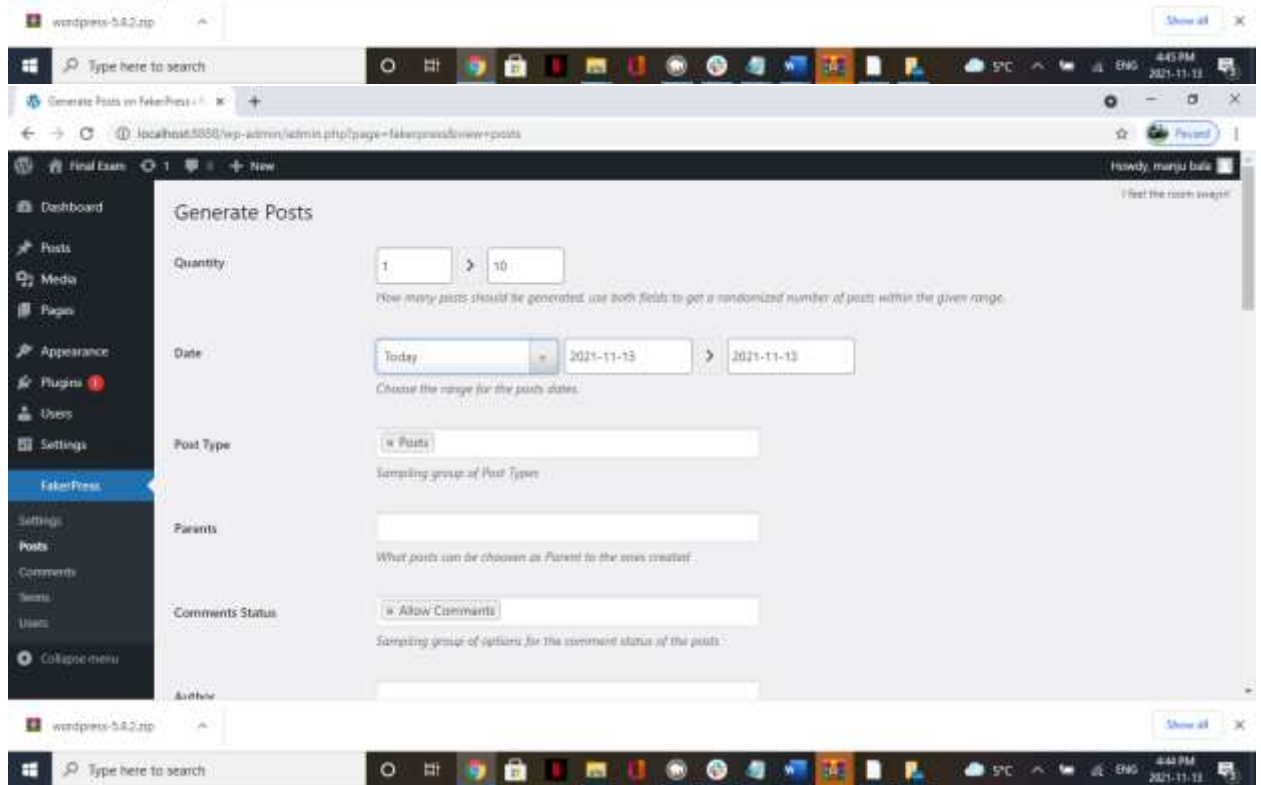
wordpress-5.4.2.zip ^ Show all ×

Type here to search 5°C ^ ENG 4:45 PM 2021-11-13

Generate Posts on FakerPress ‹ × +

← → C ⓘ localhost:8888/wp-admin/admin.php?page=fakerpress&view=posts ☆ Paused ⋮

Final Exam 1 0 + New Howdy, manju bala

Dashboard
Posts
Media
Pages
Appearance
Plugins 1
Users
Settings
FakerPress
Settings
Posts
Comments
Terms
Users
Collapse menu

I feel the room swayin'

Generate Posts

Quantity
1 > 10
How many posts should be generated, use both fields to get a randomized number of posts within the given range.

Date
Today 2021-11-13 > 2021-11-13
Choose the range for the posts dates.

Post Type
× Posts
Sampling group of Post Types

Parents
What posts can be choosen as Parent to the ones created

Comments Status
× Allow Comments
Sampling group of options for the comment status of the posts

Author

wordpress-5.4.2.zip ^ Show all ×

Type here to search 5°C ^ ENG 4:44 PM 2021-11-13